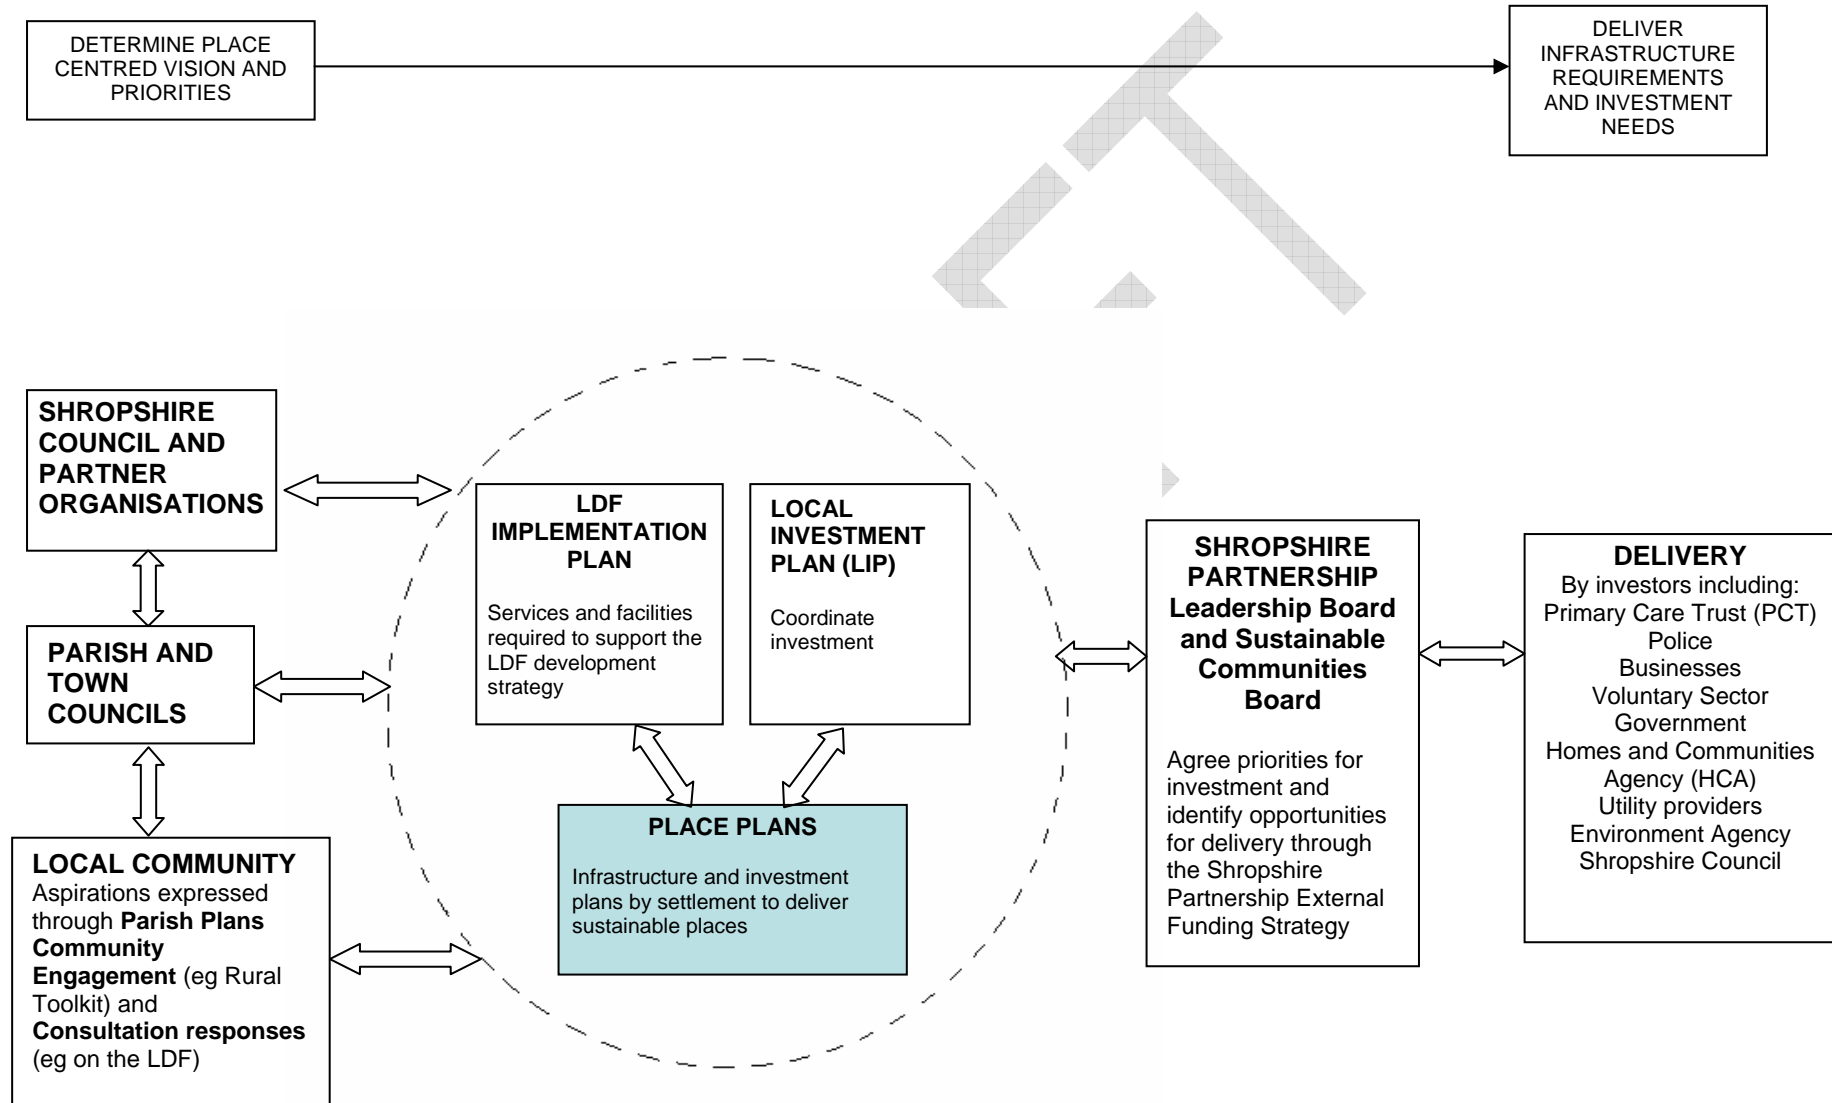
DETERMINE PLACE CENTRED VISION AND PRIORITIES

DELIVER INFRASTRUCTURE REQUIREMENTS AND INVESTMENT NEEDS

SHROPSHIRE COUNCIL AND PARTNER ORGANISATIONS

PARISH AND TOWN COUNCILS

LOCAL COMMUNITY
Aspirations expressed through **Parish Plans Community Engagement** (eg Rural Toolkit) and **Consultation responses** (eg on the LDF)

LDF IMPLEMENTATION PLAN

Services and facilities required to support the LDF development strategy

LOCAL INVESTMENT PLAN (LIP)

Coordinate investment

PLACE PLANS

Infrastructure and investment plans by settlement to deliver sustainable places

SHROPSHIRE PARTNERSHIP Leadership Board and Sustainable Communities Board

Agree priorities for investment and identify opportunities for delivery through the Shropshire Partnership External Funding Strategy

DELIVERY
By investors including:
Primary Care Trust (PCT)
Police
Businesses
Voluntary Sector
Government
Homes and Communities Agency (HCA)
Utility providers
Environment Agency
Shropshire Council